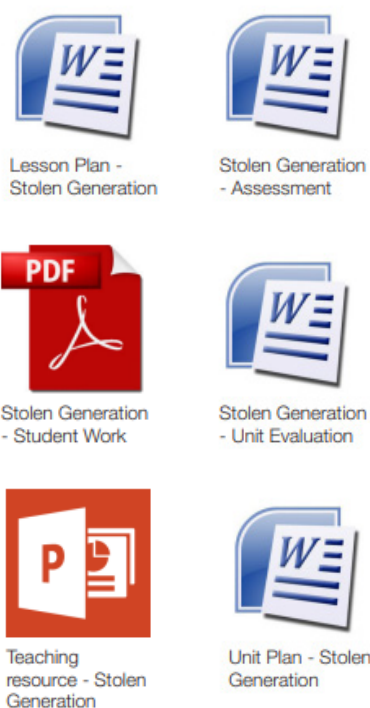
W

Lesson Plan - Stolen Generation

W

Stolen Generation - Assessment

PDF

Stolen Generation - Student Work

W

Stolen Generation - Unit Evaluation

P

Teaching resource - Stolen Generation

W

Unit Plan - Stolen Generation